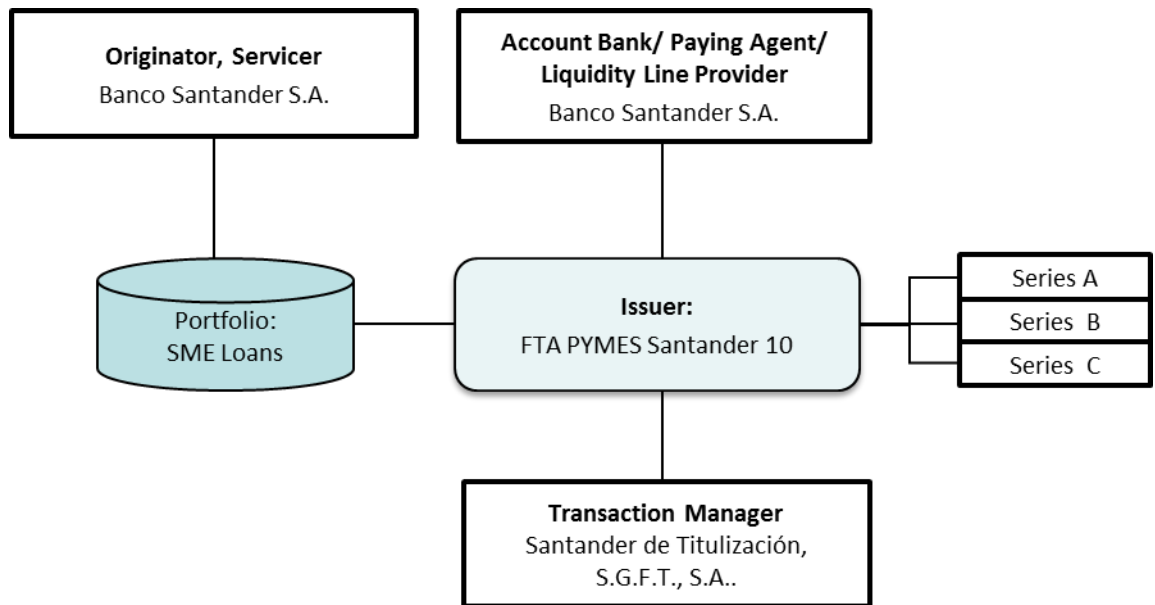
Originator, Servicer
Banco Santander S.A.

Account Bank/ Paying Agent/ Liquidity Line Provider
Banco Santander S.A.

Portfolio:
SME Loans

Issuer:
FTA PYMES Santander 10

Series A
Series B
Series C

Transaction Manager
Santander de Titulización, S.G.F.T., S.A..